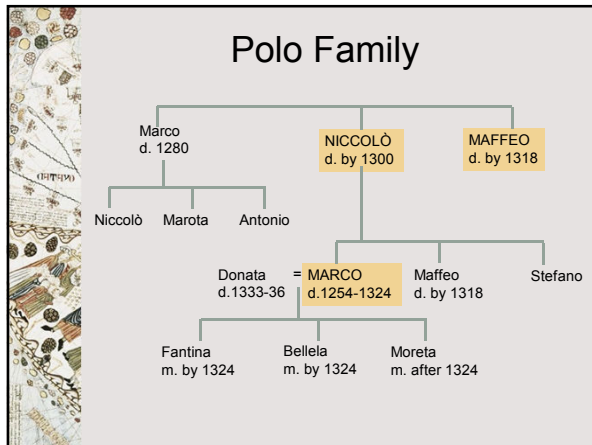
Polo Family

Marco
d. 1280

NICCOLÒ
d. by 1300

MAFFEO
d. by 1318

Niccolò

Marota

Antonio

Donata
d.1333-36

=

MARCO
d.1254-1324

Maffeo
d. by 1318

Stefano

Fantina
m. by 1324

Bellela
m. by 1324

Moreta
m. after 1324